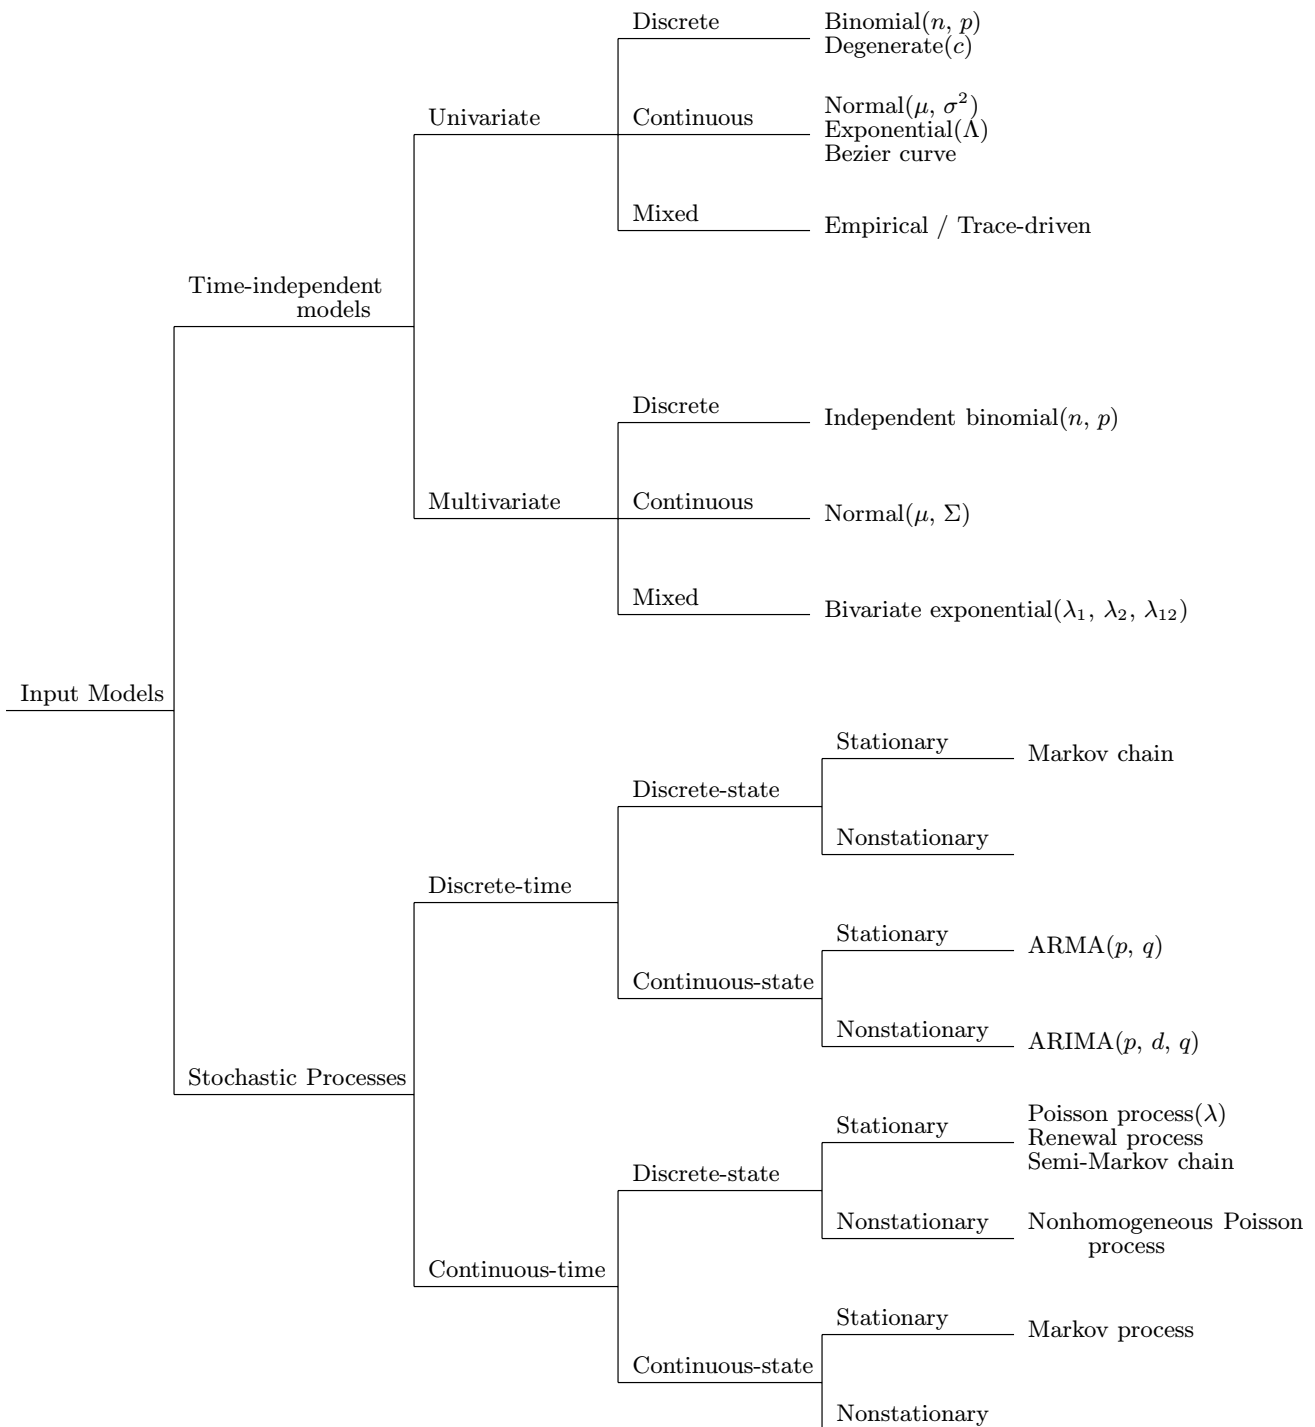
Input Models

Time-independent models

Univariate

Discrete

Binomial$(n, p)$
Degenerate$(c)$

Continuous

Normal$(\mu, \sigma^2)$
Exponential$(\Lambda)$
Bezier curve

Mixed

Empirical / Trace-driven

Multivariate

Discrete

Independent binomial$(n, p)$

Continuous

Normal$(\mu, \Sigma)$

Mixed

Bivariate exponential$(\lambda_1, \lambda_2, \lambda_{12})$

Stochastic Processes

Discrete-time

Discrete-state

Stationary

Markov chain

Nonstationary

Continuous-state

Stationary

ARMA$(p, q)$

Nonstationary

ARIMA$(p, d, q)$

Continuous-time

Discrete-state

Stationary

Poisson process$(\lambda)$
Renewal process
Semi-Markov chain

Nonstationary

Nonhomogeneous Poisson process

Continuous-state

Stationary

Markov process

Nonstationary